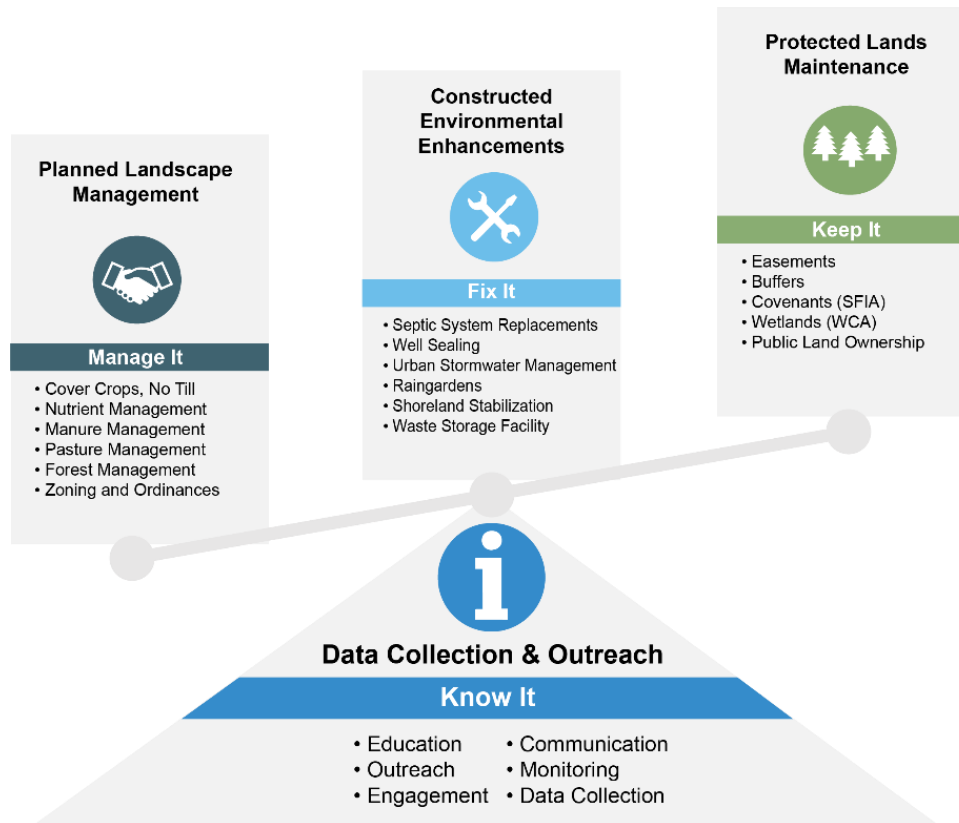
Planned Landscape Management

Manage It

• Cover Crops, No Till
• Nutrient Management
• Manure Management
• Pasture Management
• Forest Management
• Zoning and Ordinances

Constructed Environmental Enhancements

Fix It

• Septic System Replacements
• Well Sealing
• Urban Stormwater Management
• Raingardens
• Shoreland Stabilization
• Waste Storage Facility

Protected Lands Maintenance

Keep It

• Easements
• Buffers
• Covenants (SFIA)
• Wetlands (WCA)
• Public Land Ownership

Data Collection & Outreach

Know It

• Education
• Outreach
• Engagement
• Communication
• Monitoring
• Data Collection